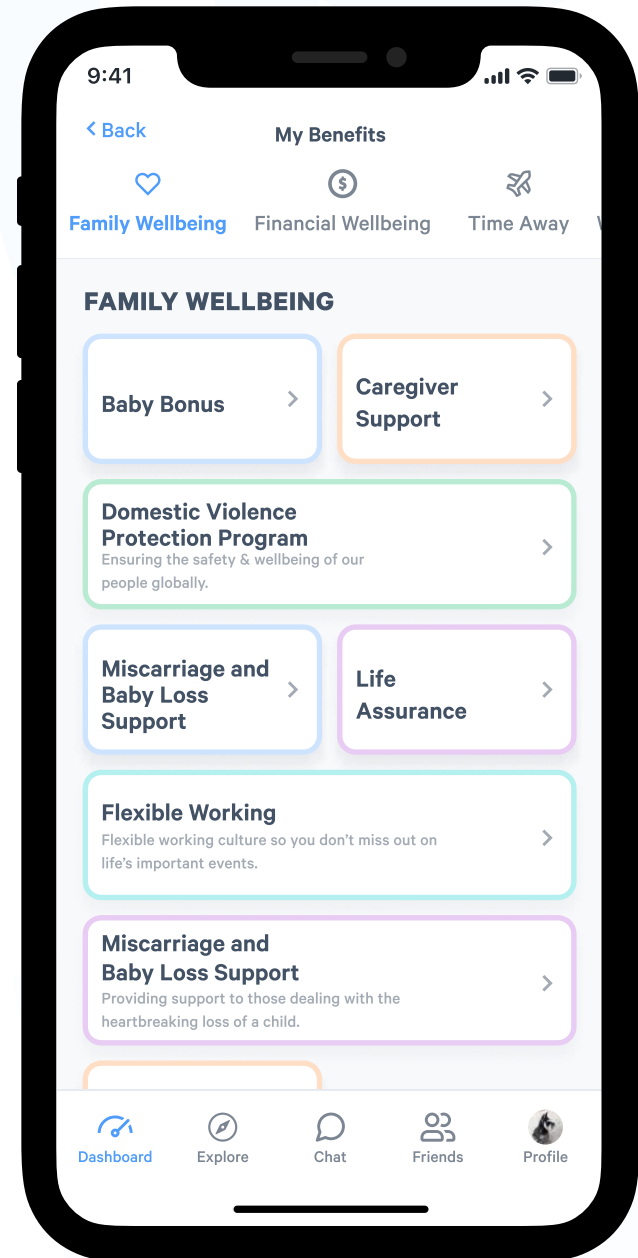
9:41

< Back

My Benefits

Family Wellbeing

Financial Wellbeing

Time Away

FAMILY WELLBEING

Baby Bonus

Caregiver Support

Domestic Violence Protection Program

Ensuring the safety & wellbeing of our people globally.

Miscarriage and Baby Loss Support

Life Assurance

Flexible Working

Flexible working culture so you don't miss out on life's important events.

Miscarriage and Baby Loss Support

Providing support to those dealing with the heartbreaking loss of a child.

Dashboard

Explore

Chat

Friends

Profile